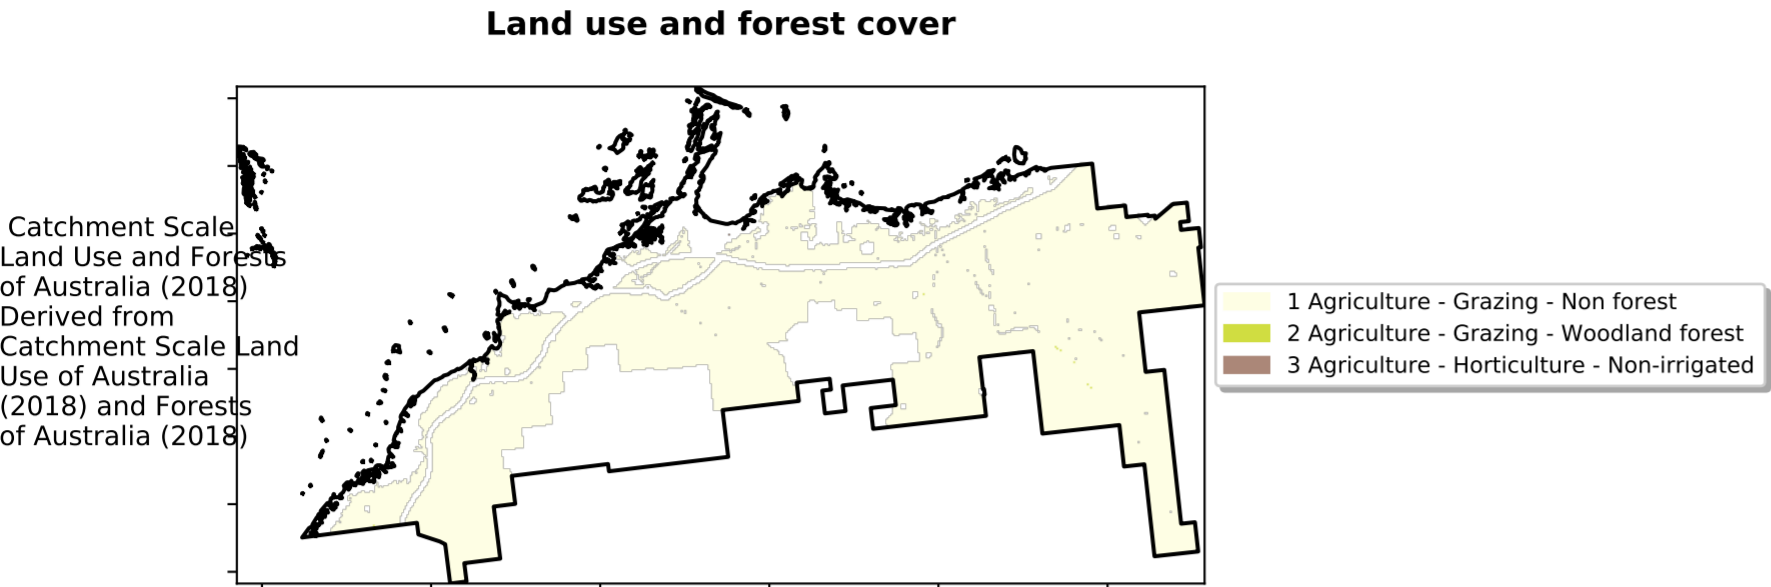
Land use and forest cover

Catchment Scale Land Use and Forests of Australia (2018) Derived from Catchment Scale Land Use of Australia (2018) and Forests of Australia (2018)

1 Agriculture - Grazing - Non forest
2 Agriculture - Grazing - Woodland forest
3 Agriculture - Horticulture - Non-irrigated